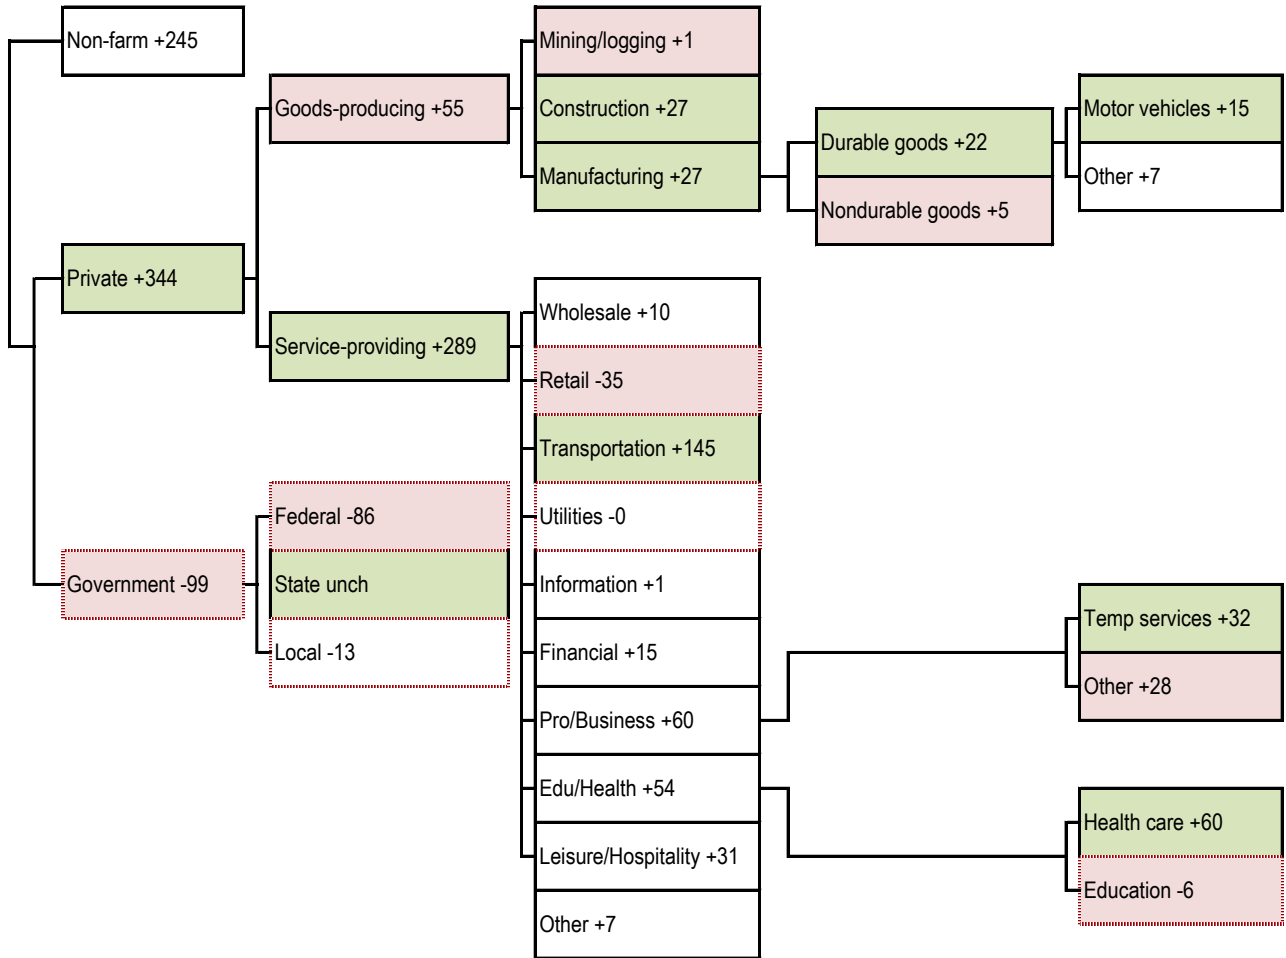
Non-farm +245

Private +344

Government -99

Goods-producing +55

Service-providing +289

Federal -86

State unch

Local -13

Mining/logging +1

Construction +27

Manufacturing +27

Wholesale +10

Retail -35

Transportation +145

Utilities -0

Information +1

Financial +15

Pro/Business +60

Edu/Health +54

Leisure/Hospitality +31

Other +7

Durable goods +22

Nondurable goods +5

Motor vehicles +15

Other +7

Temp services +32

Other +28

Health care +60

Education -6